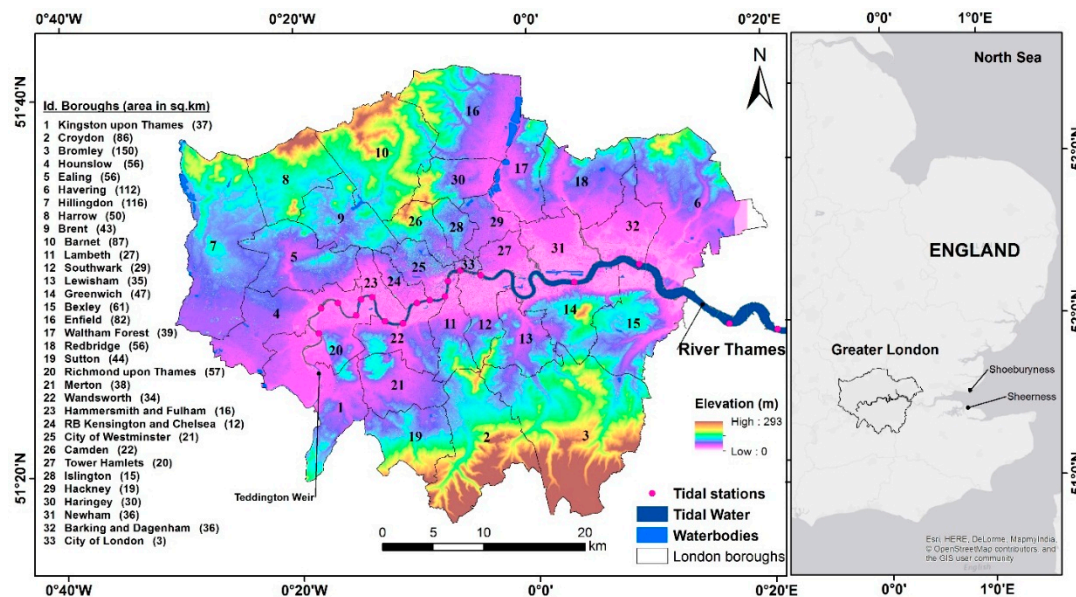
0°40'W 0°20'W 0°0' 0°20'E 0°0' 1°0'E

51°40'N

51°20'N

Id. Boroughs (area in sq.km)
1 Kingston upon Thames (37)
2 Croydon (86)
3 Bromley (150)
4 Hounslow (56)
5 Ealing (56)
6 Havering (112)
7 Hillingdon (116)
8 Harrow (50)
9 Brent (43)
10 Barnet (87)
11 Lambeth (27)
12 Southwark (29)
13 Lewisham (35)
14 Greenwich (47)
15 Bexley (61)
16 Enfield (82)
17 Waltham Forest (39)
18 Redbridge (56)
19 Sutton (44)
20 Richmond upon Thames (57)
21 Merton (38)
22 Wandsworth (34)
23 Hammersmith and Fulham (16)
24 RB Kensington and Chelsea (12)
25 City of Westminster (21)
26 Camden (22)
27 Tower Hamlets (20)
28 Islington (15)
29 Hackney (19)
30 Haringey (30)
31 Newham (36)
32 Barking and Dagenham (36)
33 City of London (3)

16 10 30 17 18 8 9 26 28 29 32 6 7 5 25 33 27 31 23 24 4 11 12 14 15 22 13 20 21 1 19 2 3

N

River Thames

Teddington Weir

Elevation (m)
High : 293
Low : 0

0 5 10 20 km

Tidal stations
Tidal Water
Waterbodies
London boroughs

North Sea

ENGLAND

Greater London

Shoeburyness
Sheerness

Esri, HERE, DeLorme, MapmyIndia, © OpenStreetMap contributors, and the GIS user community

0°40'W 0°20'W 0°0' 0°20'E 0°0' 1°0'E